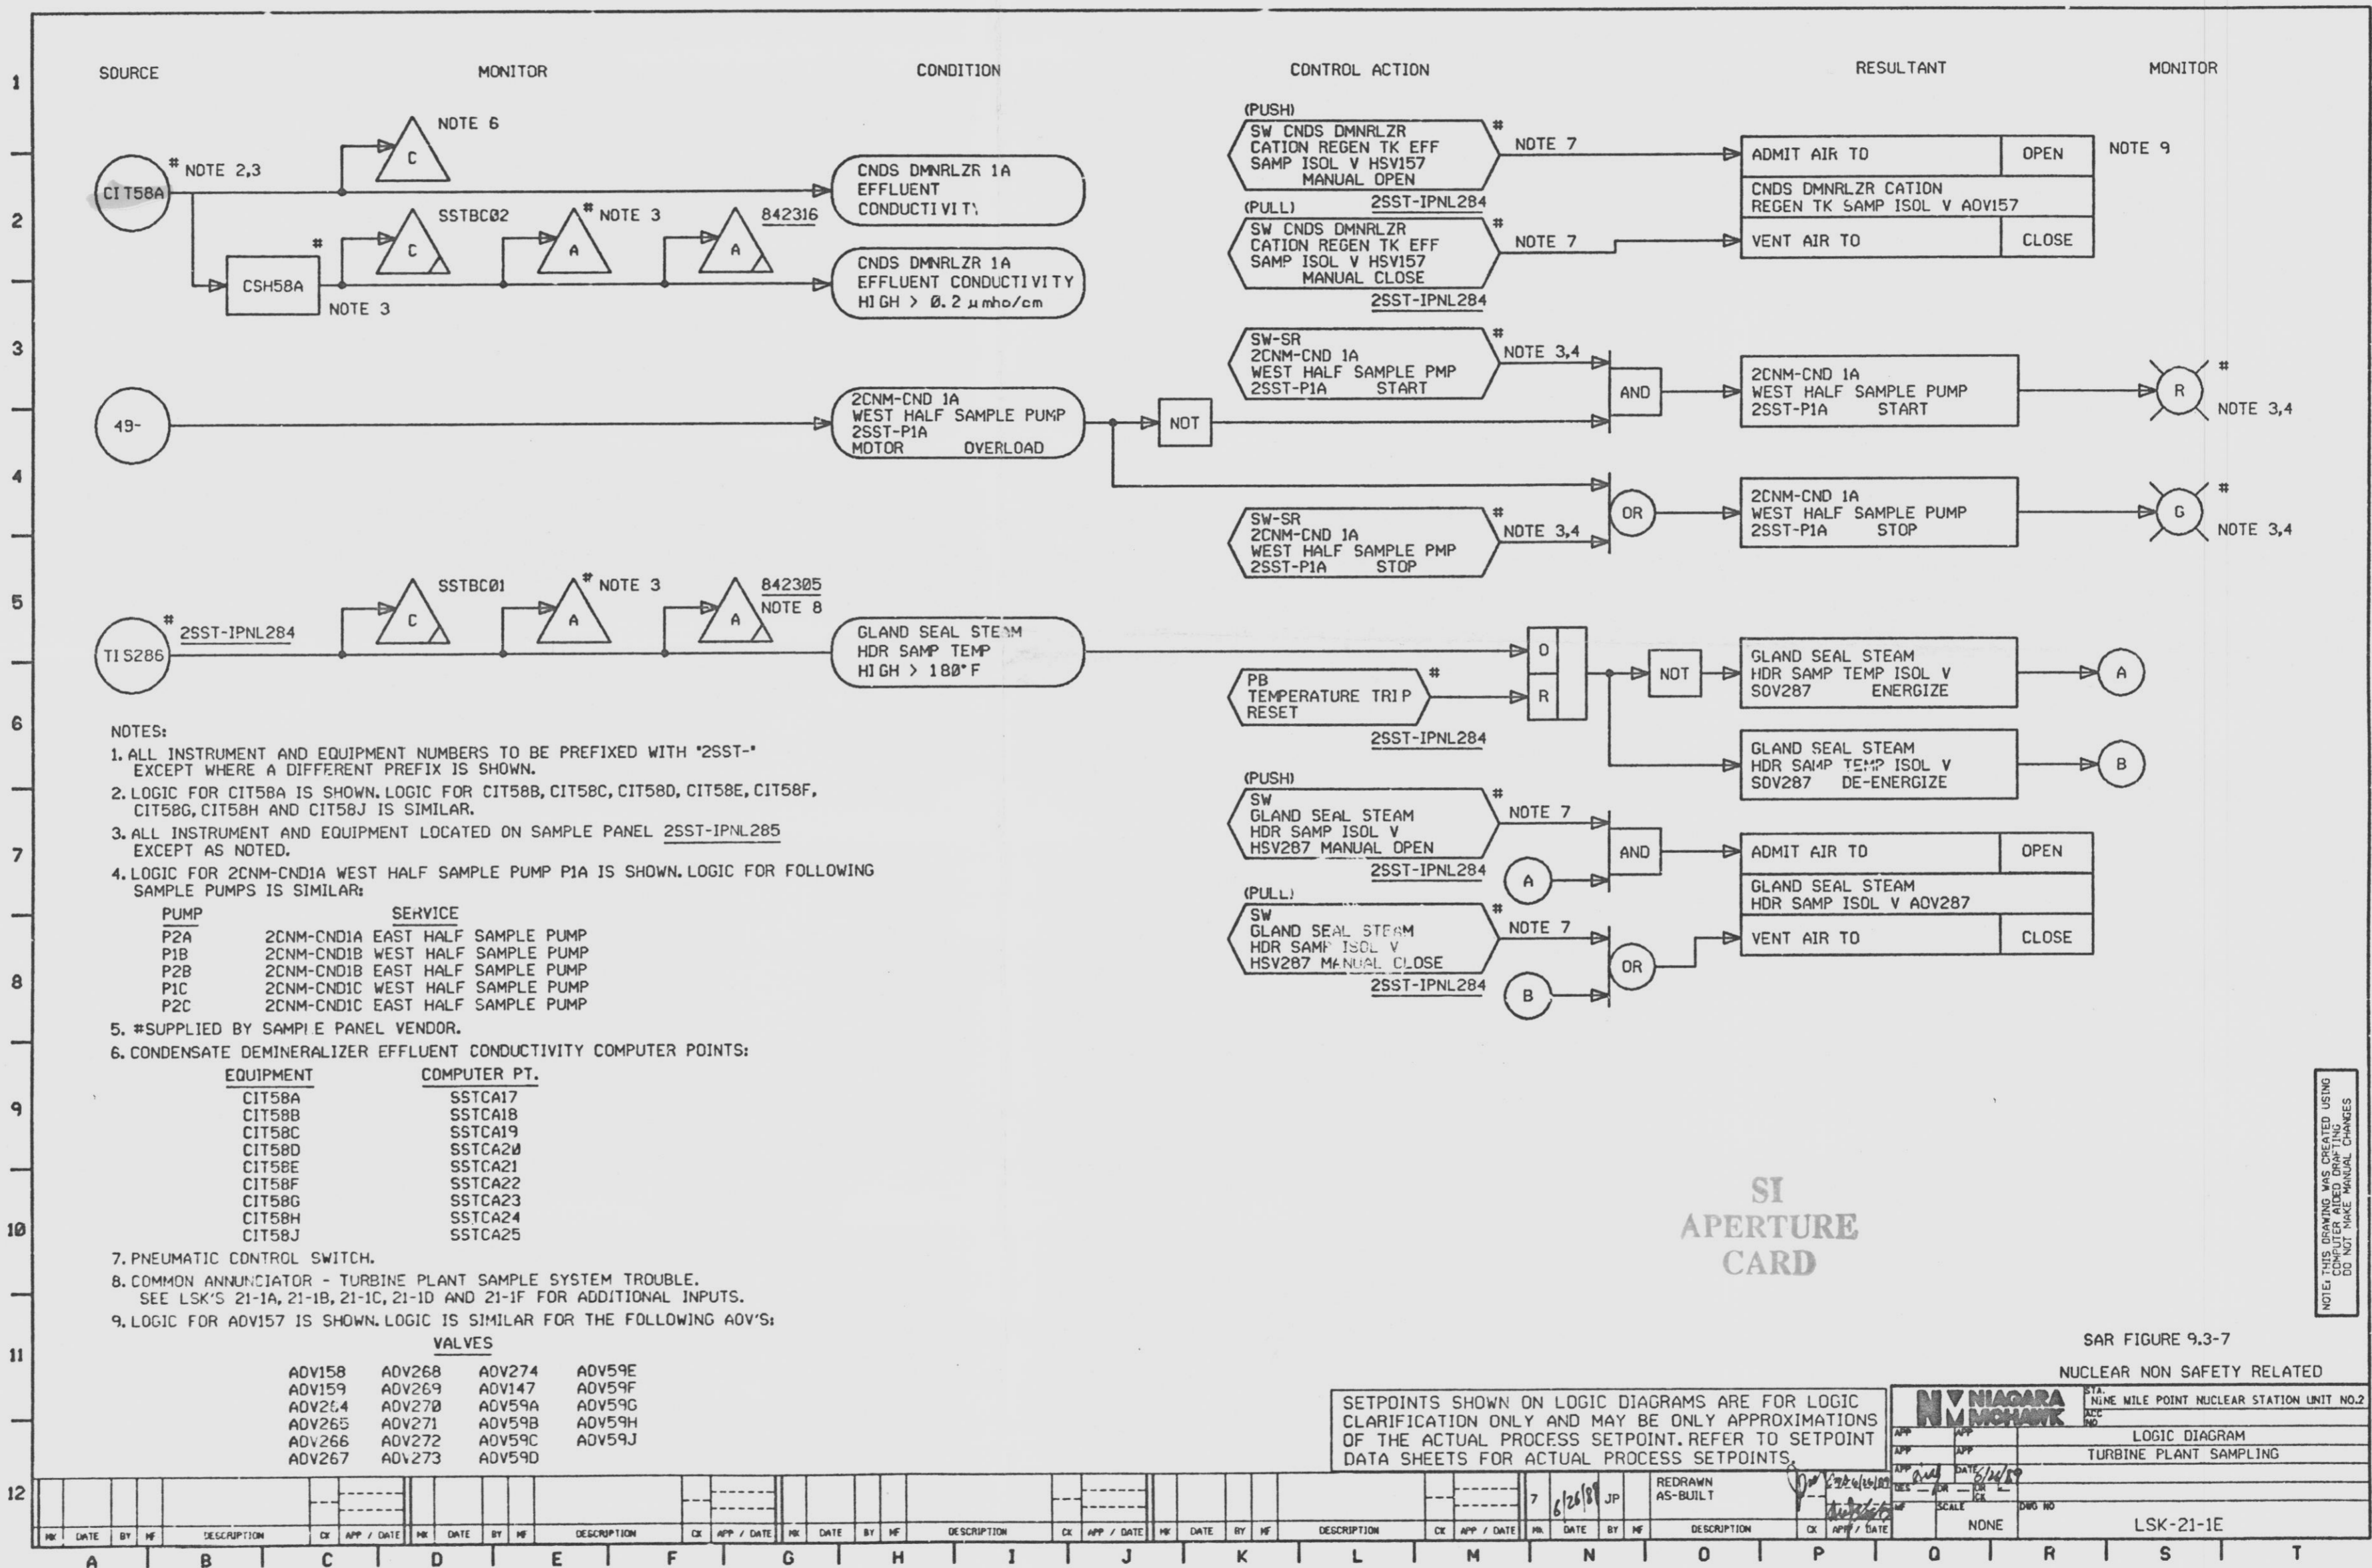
SOURCE MONITOR CONDITION CONTROL ACTION RESULTANT MONITOR

CIT58A # NOTE 2,3
C NOTE 6
CNDS DMNRLZR 1A EFFLUENT CONDUCTIVITY
CSH58A # NOTE 3
C SSTBC02
A # NOTE 3
A 842316
CNDS DMNRLZR 1A EFFLUENT CONDUCTIVITY HIGH > $0.2 \mu$mho/cm

(PUSH) SW CNDS DMNRLZR CATION REGEN TK EFF SAMP ISOL V HSV157 MANUAL OPEN # 2SST-IPNL284
NOTE 7
(PULL) SW CNDS DMNRLZR CATION REGEN TK EFF SAMP ISOL V HSV157 MANUAL CLOSE # 2SST-IPNL284
NOTE 7
ADMIT AIR TO | OPEN NOTE 9
CNDS DMNRLZR CATION REGEN TK SAMP ISOL V AOV157
VENT AIR TO | CLOSE

49-
2CNM-CND 1A WEST HALF SAMPLE PUMP 2SST-P1A MOTOR OVERLOAD
NOT
SW-SR 2CNM-CND 1A WEST HALF SAMPLE PMP 2SST-P1A START # NOTE 3,4
AND
2CNM-CND 1A WEST HALF SAMPLE PUMP 2SST-P1A START
R # NOTE 3,4
OR
SW-SR 2CNM-CND 1A WEST HALF SAMPLE PMP 2SST-P1A STOP # NOTE 3,4
2CNM-CND 1A WEST HALF SAMPLE PUMP 2SST-P1A STOP
G # NOTE 3,4

TIS286 # 2SST-IPNL284
C SSTBC01
A # NOTE 3
A 842305 NOTE 8
GLAND SEAL STEAM HDR SAMP TEMP HIGH > 180°F
O R
PB TEMPERATURE TRIP RESET # 2SST-IPNL284
NOT
GLAND SEAL STEAM HDR SAMP TEMP ISOL V SOV287 ENERGIZE
A
GLAND SEAL STEAM HDR SAMP TEMP ISOL V SOV287 DE-ENERGIZE
B

(PUSH) SW GLAND SEAL STEAM HDR SAMP ISOL V HSV287 MANUAL OPEN # 2SST-IPNL284
NOTE 7
A
AND
(PULL) SW GLAND SEAL STEAM HDR SAMP ISOL V HSV287 MANUAL CLOSE # 2SST-IPNL284
NOTE 7
B
OR
ADMIT AIR TO | OPEN
GLAND SEAL STEAM HDR SAMP ISOL V AOV287
VENT AIR TO | CLOSE

NOTES:
1. ALL INSTRUMENT AND EQUIPMENT NUMBERS TO BE PREFIXED WITH "2SST-" EXCEPT WHERE A DIFFERENT PREFIX IS SHOWN.
2. LOGIC FOR CIT58A IS SHOWN. LOGIC FOR CIT58B, CIT58C, CIT58D, CIT58E, CIT58F, CIT58G, CIT58H AND CIT58J IS SIMILAR.
3. ALL INSTRUMENT AND EQUIPMENT LOCATED ON SAMPLE PANEL 2SST-IPNL285 EXCEPT AS NOTED.
4. LOGIC FOR 2CNM-CND1A WEST HALF SAMPLE PUMP P1A IS SHOWN. LOGIC FOR FOLLOWING SAMPLE PUMPS IS SIMILAR:

| PUMP | SERVICE |
|---|---|
| P2A | 2CNM-CND1A EAST HALF SAMPLE PUMP |
| P1B | 2CNM-CND1B WEST HALF SAMPLE PUMP |
| P2B | 2CNM-CND1B EAST HALF SAMPLE PUMP |
| P1C | 2CNM-CND1C WEST HALF SAMPLE PUMP |
| P2C | 2CNM-CND1C EAST HALF SAMPLE PUMP |

5. #SUPPLIED BY SAMPLE PANEL VENDOR.
6. CONDENSATE DEMINERALIZER EFFLUENT CONDUCTIVITY COMPUTER POINTS:

| EQUIPMENT | COMPUTER PT. |
|---|---|
| CIT58A | SSTCA17 |
| CIT58B | SSTCA18 |
| CIT58C | SSTCA19 |
| CIT58D | SSTCA20 |
| CIT58E | SSTCA21 |
| CIT58F | SSTCA22 |
| CIT58G | SSTCA23 |
| CIT58H | SSTCA24 |
| CIT58J | SSTCA25 |

7. PNEUMATIC CONTROL SWITCH.
8. COMMON ANNUNCIATOR - TURBINE PLANT SAMPLE SYSTEM TROUBLE. SEE LSK'S 21-1A, 21-1B, 21-1C, 21-1D AND 21-1F FOR ADDITIONAL INPUTS.
9. LOGIC FOR AOV157 IS SHOWN. LOGIC IS SIMILAR FOR THE FOLLOWING AOV'S:
VALVES
AOV158 AOV268 AOV274 AOV59E
AOV159 AOV269 AOV147 AOV59F
AOV264 AOV270 AOV59A AOV59G
AOV265 AOV271 AOV59B AOV59H
AOV266 AOV272 AOV59C AOV59J
AOV267 AOV273 AOV59D

SI APERTURE CARD

NOTE: THIS DRAWING WAS CREATED USING COMPUTER AIDED DRAFTING. DO NOT MAKE MANUAL CHANGES

SAR FIGURE 9.3-7
NUCLEAR NON SAFETY RELATED

SETPOINTS SHOWN ON LOGIC DIAGRAMS ARE FOR LOGIC CLARIFICATION ONLY AND MAY BE ONLY APPROXIMATIONS OF THE ACTUAL PROCESS SETPOINT. REFER TO SETPOINT DATA SHEETS FOR ACTUAL PROCESS SETPOINTS.

NIAGARA MOHAWK
NINE MILE POINT NUCLEAR STATION UNIT NO.2
LOGIC DIAGRAM
TURBINE PLANT SAMPLING
SCALE NONE
DWG NO LSK-21-1E

7 6/26/89 JP REDRAWN AS-BUILT
MK DATE BY MF DESCRIPTION CK APP / DATE

1 2 3 4 5 6 7 8 9 10 11 12
A B C D E F G H I J K L M N O P Q R S T